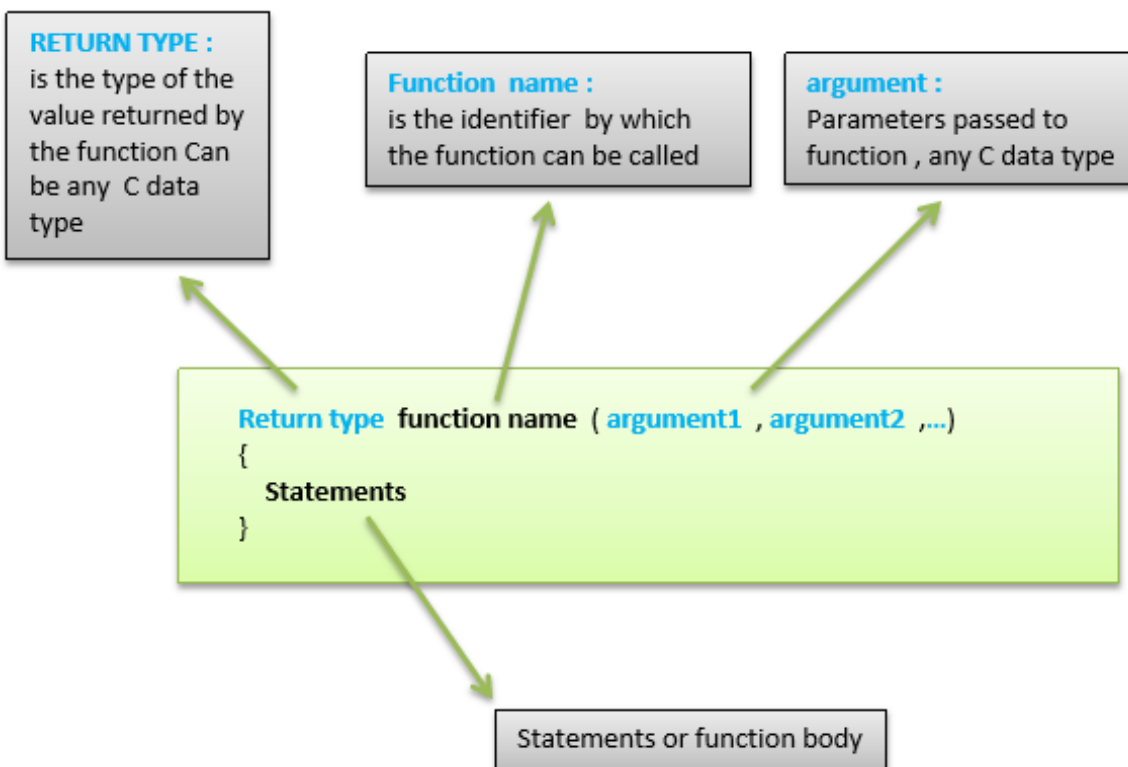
RETURN TYPE :
is the type of the value returned by the function Can be any C data type

Function name :
is the identifier by which the function can be called

argument :
Parameters passed to function , any C data type

Return type function name ( argument1 , argument2 ,...)
{
Statements
}

Statements or function body